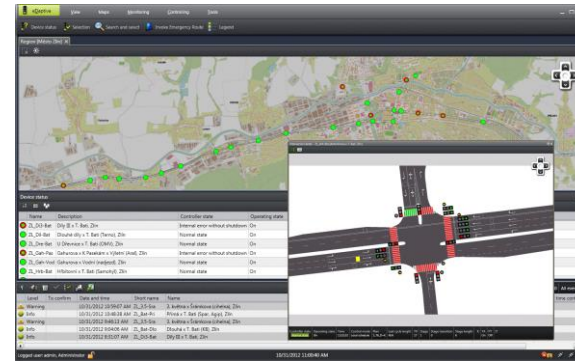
eDaptive View Maps Monitoring Controlling Tools

Device status Selection Search and select Invoke Emergency Route Legend

Region (Mésto Zlín)

Device status

| Name | Description | Controller state | Operating state |
|---|---|---|---|
| ZL_Dily-Bat | Dily III x T. Bati, Zlín | Internal error without shutdown | On |
| ZL_Dlo-Bat | Dlouhé díly x T. Bati (Tesco), Zlín | Normal state | On |
| ZL_Dre-Bat | U Dřevnice x T. Bati (OMV), Zlín | Internal error without shutdown | On |
| ZL_Gah-Pas | Gahurova x Pasekám x Vršava (Anal), Zlín | Internal error without shutdown | On |
| ZL_Gah-Vrsl | Gahurova x Vrsvi (Vaidjová), Zlín | Normal state | On |
| ZL_Hrb-Bat | Hřbitovní x T. Bati (Samohyl), Zlín | Normal state | On |

| Level | To confirm | Date and time | Short name | Name |
|---|---|---|---|---|
| Warning | | 10/31/2012 10:59:57 AM | ZL_3.5-Sva | 3. května x Svárdova (cihelna), Zlín |
| Info | | 10/31/2012 10:46:38 AM | ZL_Bat-Pri | Přímá x T. Bati (Spar, Agip), Zlín |
| Warning | | 10/31/2012 9:48:13 AM | ZL_3.5-Sva | 3. května x Svárdova (cihelna), Zlín |
| Info | | 10/31/2012 9:04:06 AM | ZL_Bat-Dlo | Dlouhá x T. Bati (KB), Zlín |
| Info | | 10/31/2012 9:01:07 AM | ZL_Dil-Bat | Dily III x T. Bati, Zlín |

Logged user: admin, Administrator

10/31/2012 11:08:40 AM